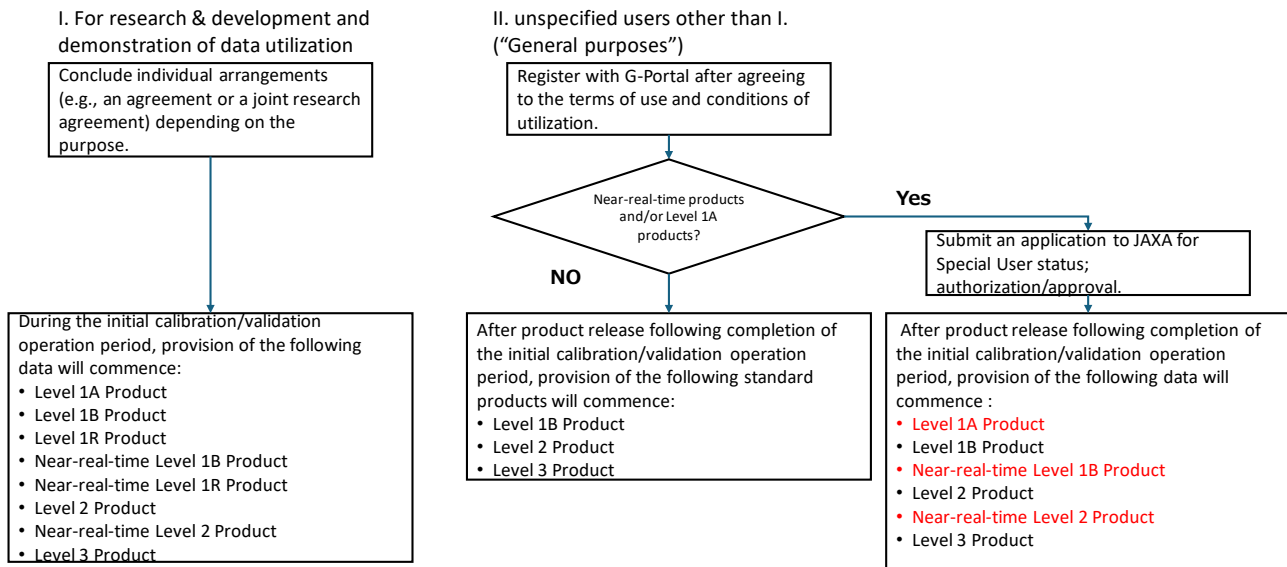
I. For research & development and demonstration of data utilization

Conclude individual arrangements (e.g., an agreement or a joint research agreement) depending on the purpose.

During the initial calibration/validation operation period, provision of the following data will commence:
• Level 1A Product
• Level 1B Product
• Level 1R Product
• Near-real-time Level 1B Product
• Near-real-time Level 1R Product
• Level 2 Product
• Near-real-time Level 2 Product
• Level 3 Product

II. unspecified users other than I. ("General purposes")

Register with G-Portal after agreeing to the terms of use and conditions of utilization.

Near-real-time products and/or Level 1A products?

Yes

NO

After product release following completion of the initial calibration/validation operation period, provision of the following standard products will commence:
• Level 1B Product
• Level 2 Product
• Level 3 Product

Submit an application to JAXA for Special User status; authorization/approval.

After product release following completion of the initial calibration/validation operation period, provision of the following data will commence :
• Level 1A Product
• Level 1B Product
• Near-real-time Level 1B Product
• Level 2 Product
• Near-real-time Level 2 Product
• Level 3 Product